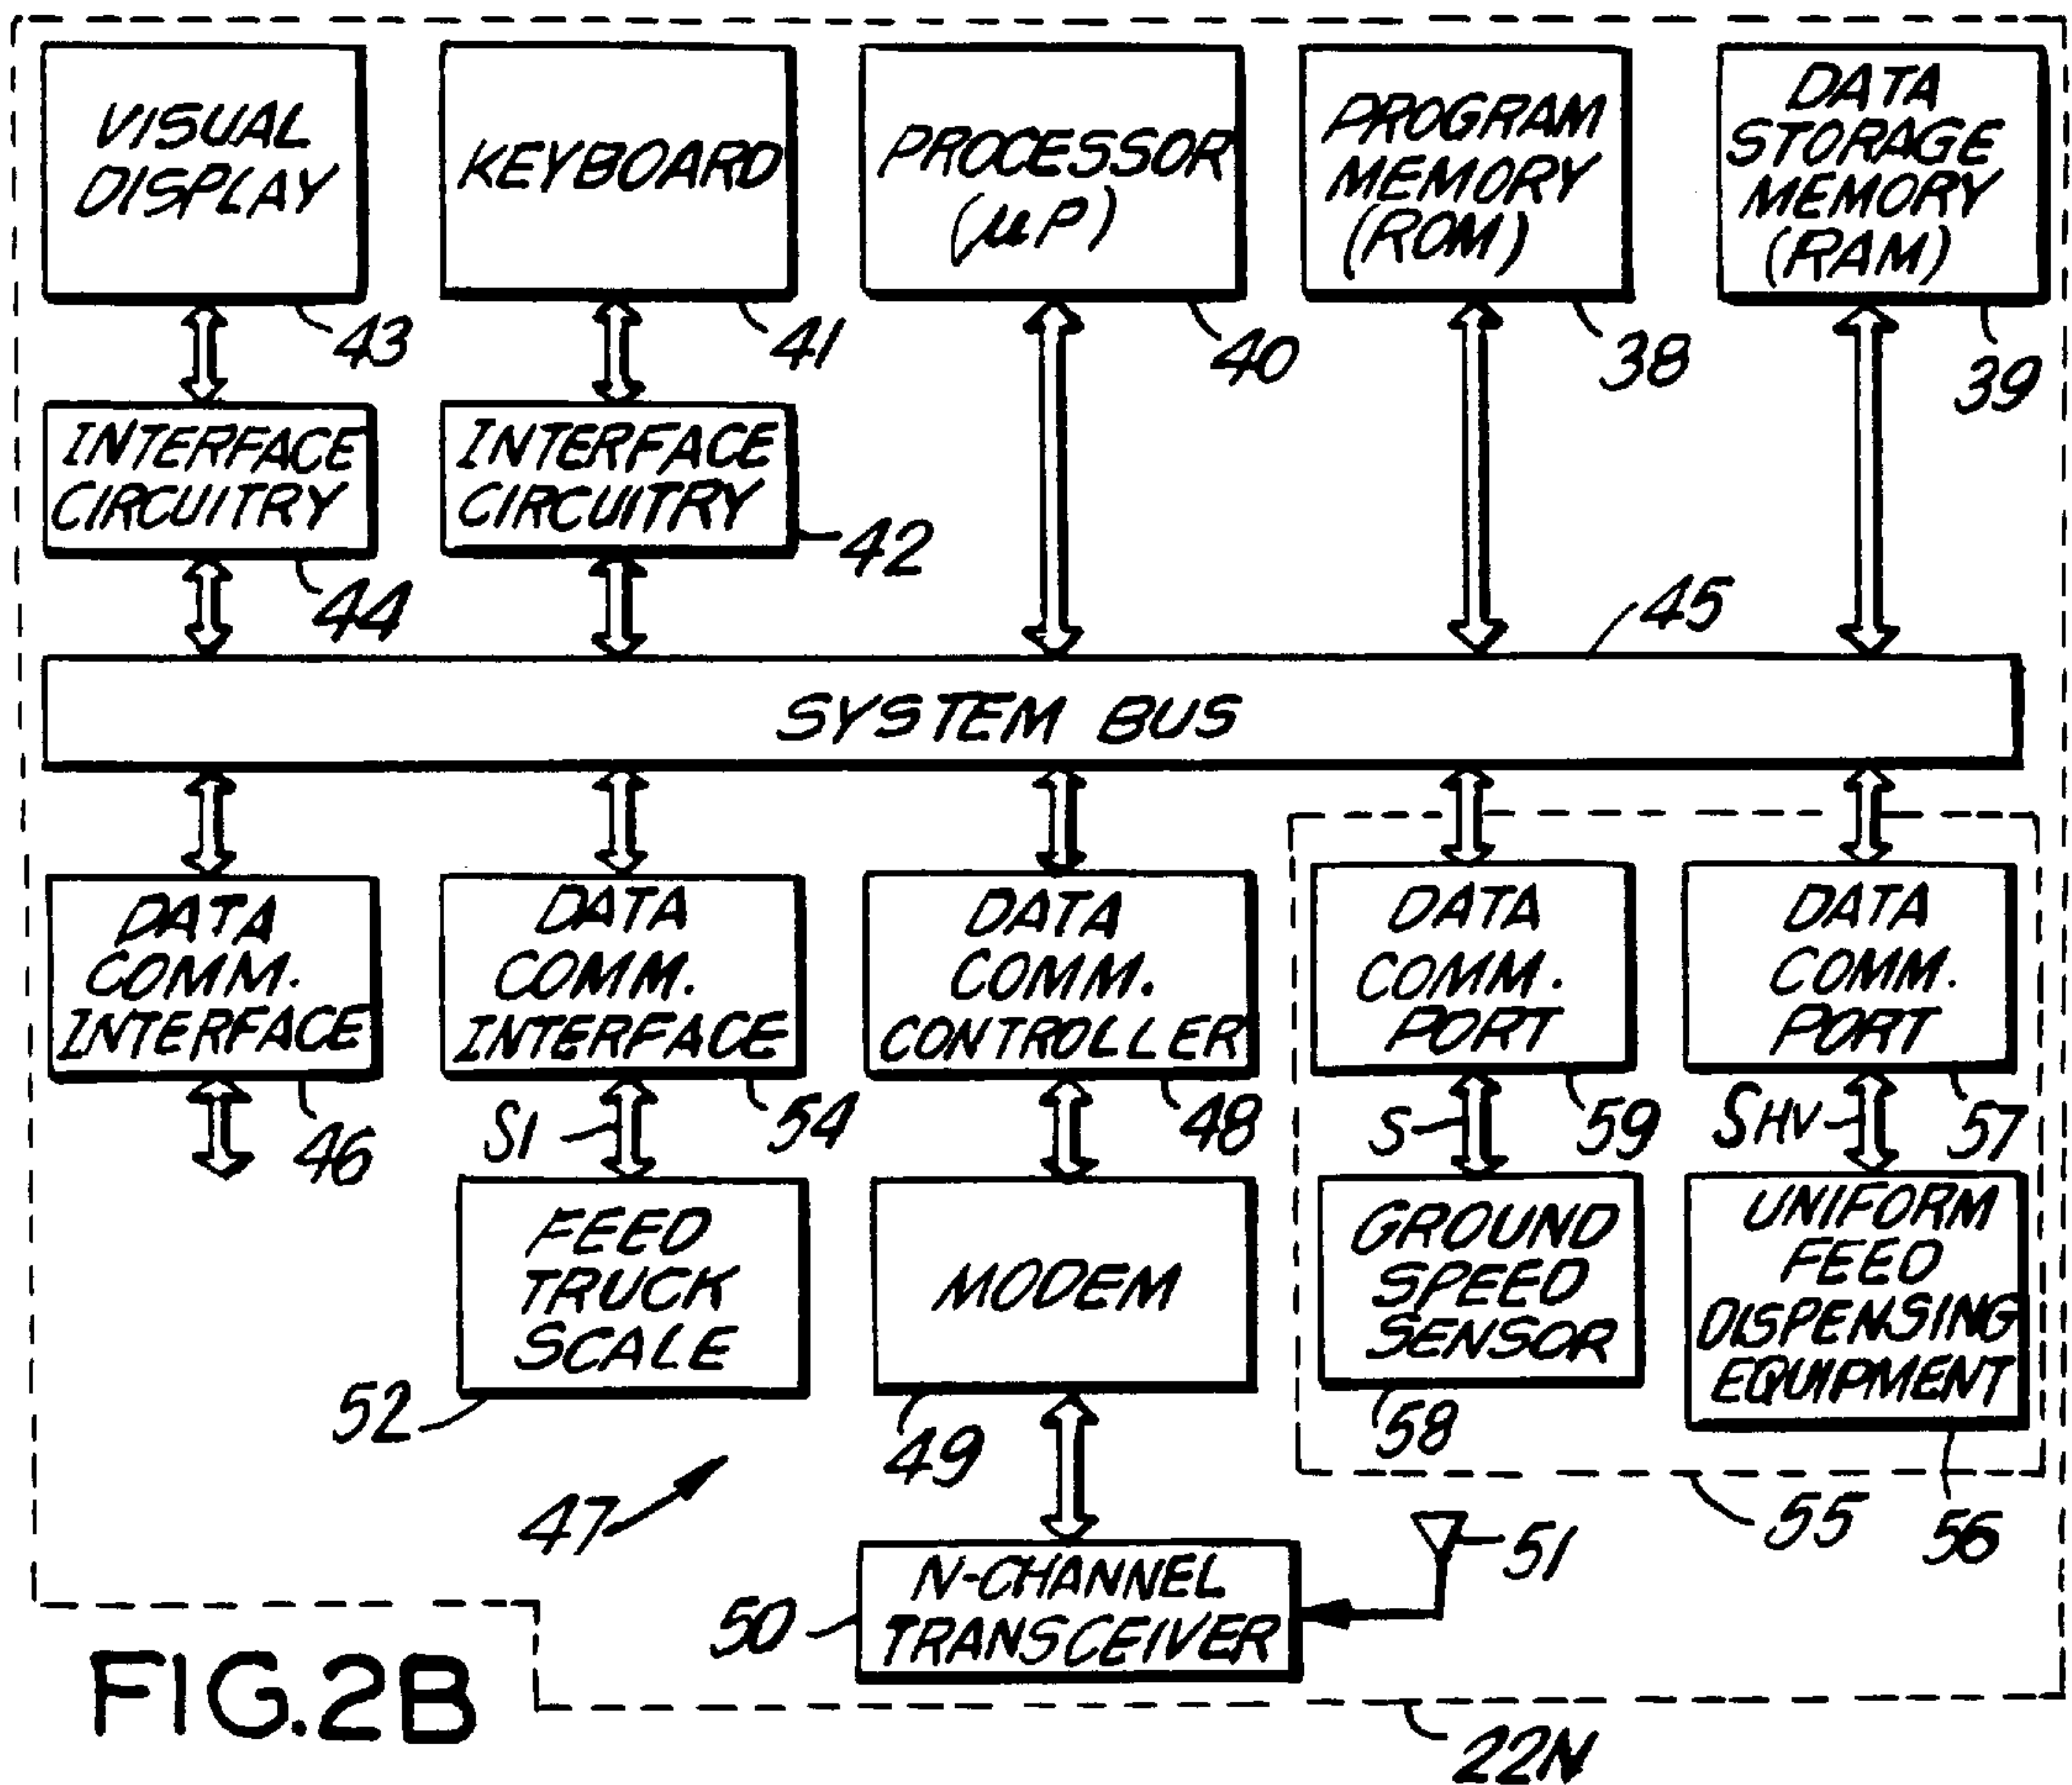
VISUAL DISPLAY
43
KEYBOARD
41
PROCESSOR ($\mu P$)
40
PROGRAM MEMORY (ROM)
38
DATA STORAGE MEMORY (RAM)
39
INTERFACE CIRCUITRY
44
INTERFACE CIRCUITRY
42
45
SYSTEM BUS
DATA COMM. INTERFACE
46
DATA COMM. INTERFACE
54
S1
DATA COMM. CONTROLLER
48
DATA COMM. PORT
59
S
DATA COMM. PORT
57
SHV
FEED TRUCK SCALE
52
MODEM
49
GROUND SPEED SENSOR
58
UNIFORM FEED DISPENSING EQUIPMENT
56
55
47
51
N-CHANNEL TRANSCEIVER
50
FIG.2B
22N